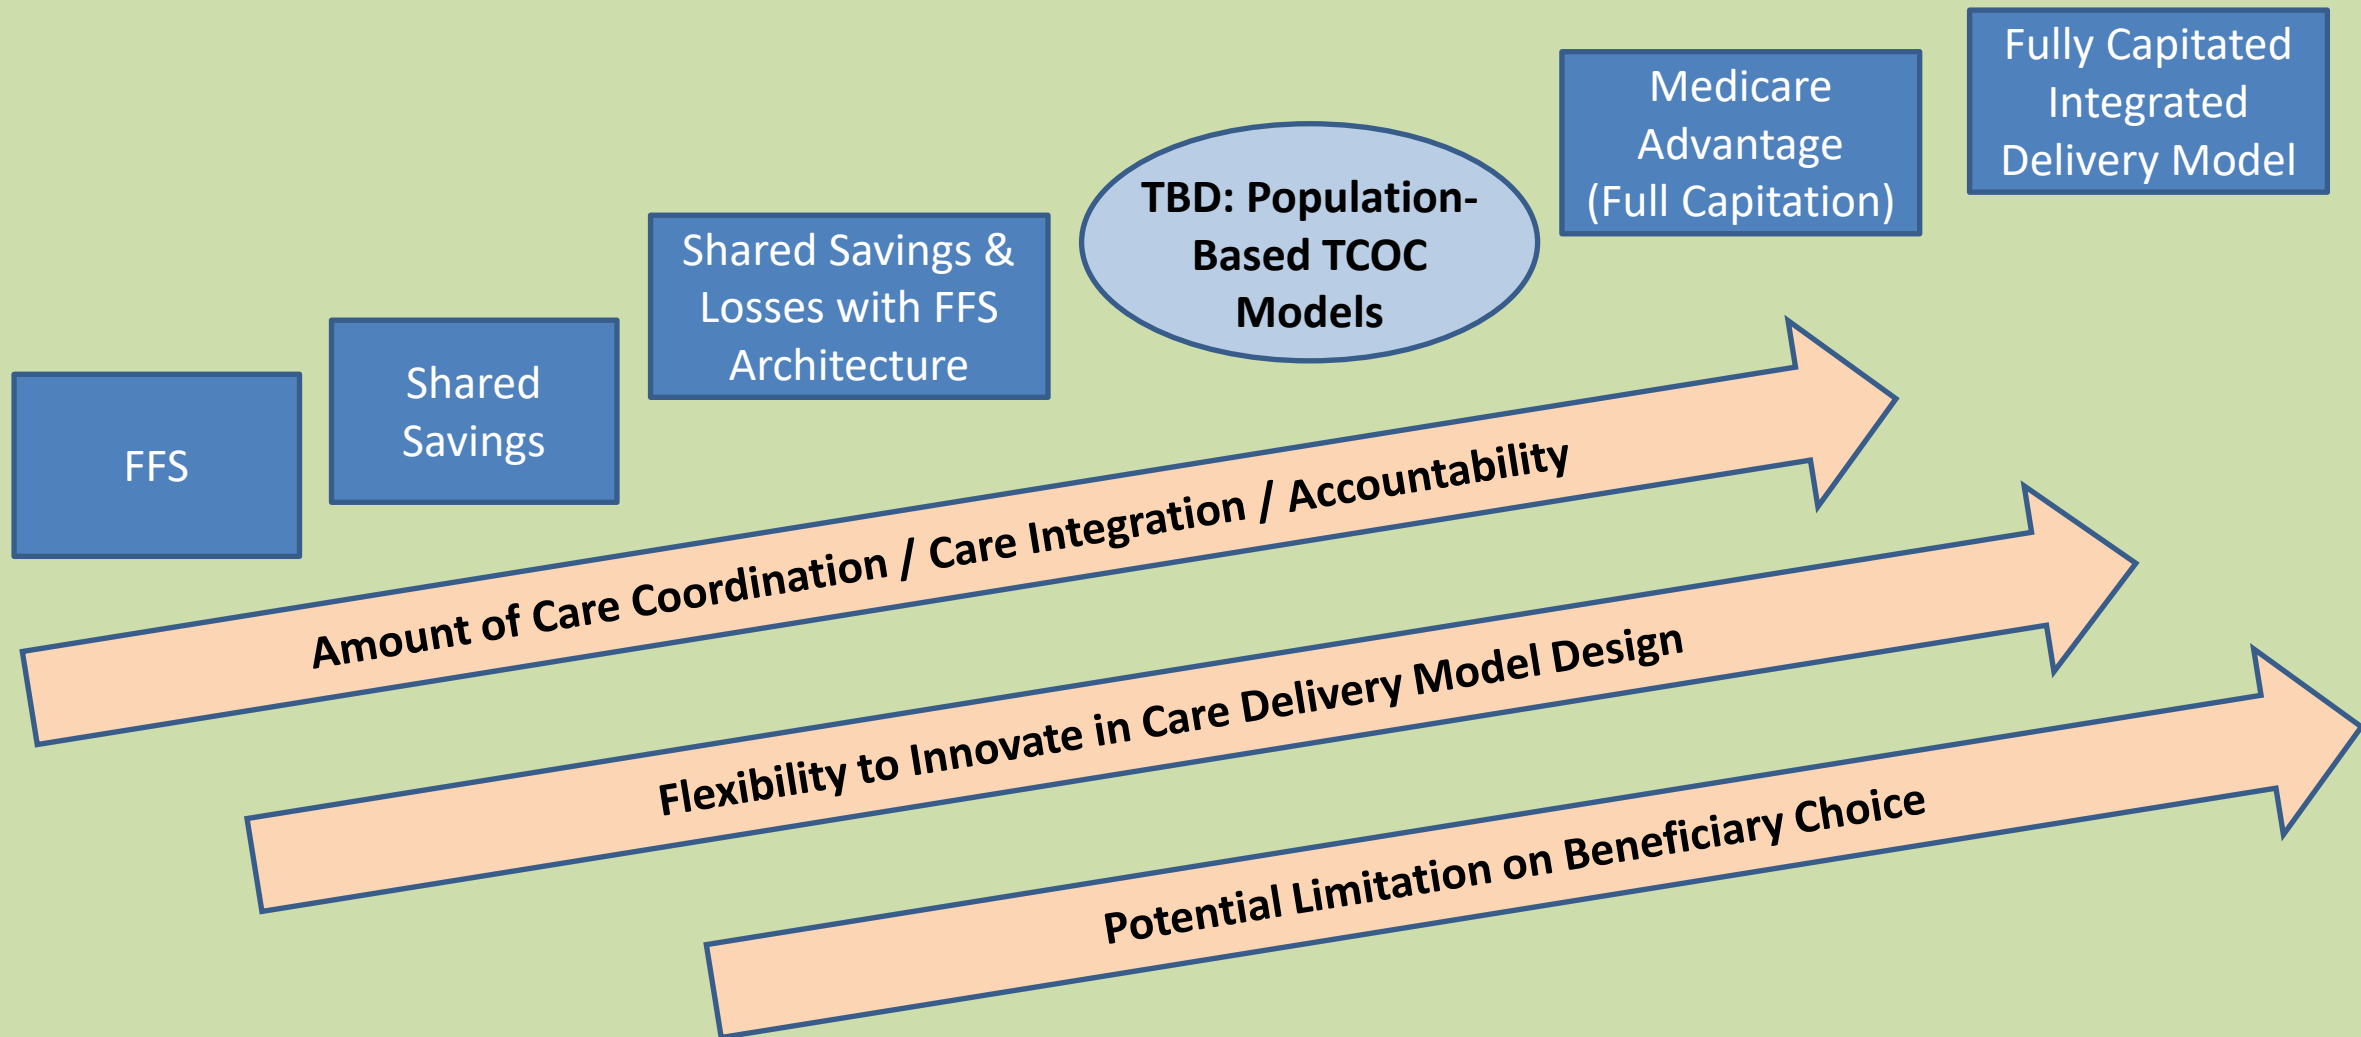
FFS

Shared Savings

Shared Savings & Losses with FFS Architecture

TBD: Population-Based TCOC Models

Medicare Advantage (Full Capitation)

Fully Capitated Integrated Delivery Model

Amount of Care Coordination / Care Integration / Accountability

Flexibility to Innovate in Care Delivery Model Design

Potential Limitation on Beneficiary Choice